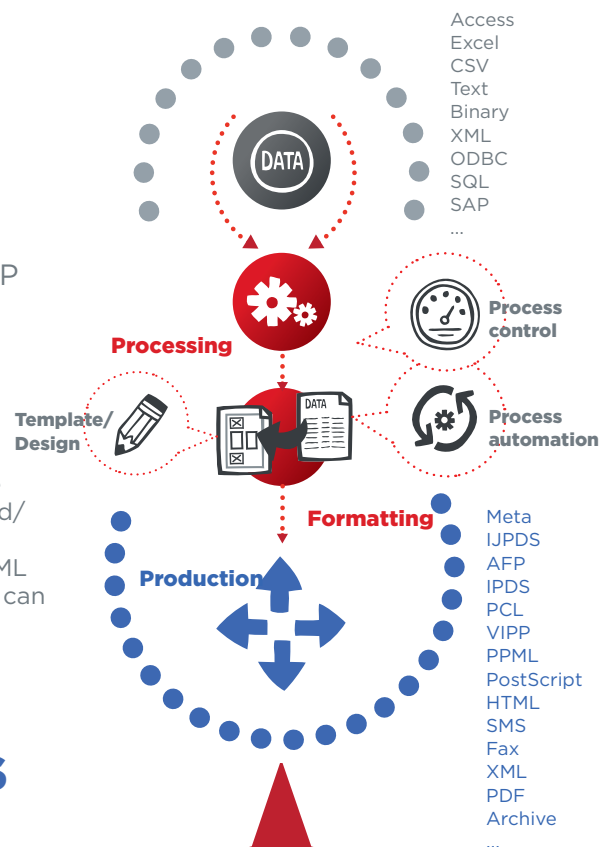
Access
Excel
CSV
Text
Binary
XML
ODBC
SQL
SAP
...

DATA

P

Processing

Process control

Template/ Design

DATA

Process automation

d/

ML
can

Formatting

Production

Meta
IJPDS
AFP
IPDS
PCL
VIPP
PPML
PostScript
HTML
SMS
Fax
XML
PDF
Archive
...